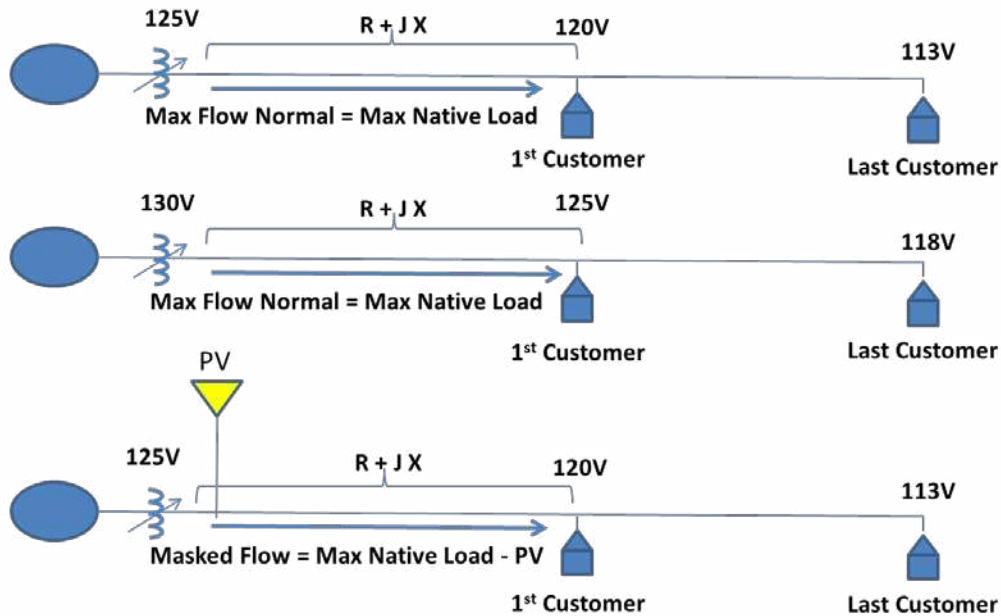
125V
R + J X
120V
113V
Max Flow Normal = Max Native Load
1$^{st}$ Customer
Last Customer

130V
R + J X
125V
118V
Max Flow Normal = Max Native Load
1$^{st}$ Customer
Last Customer

PV
125V
R + J X
120V
113V
Masked Flow = Max Native Load - PV
1$^{st}$ Customer
Last Customer